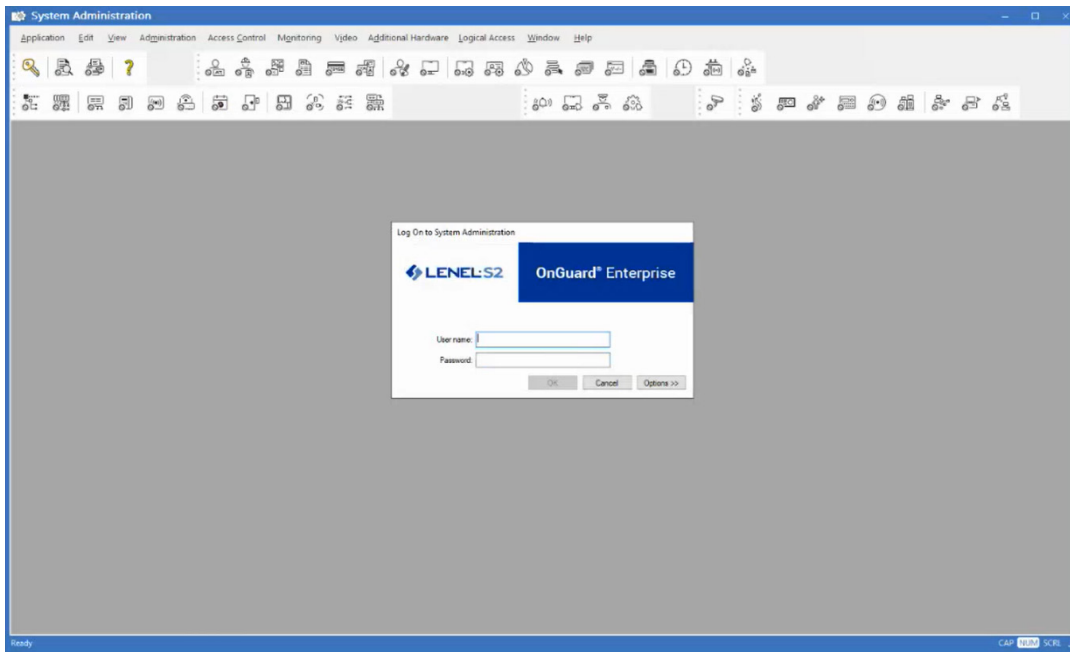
System Administration

Application Edit View Administration Access Control Monitoring Video Additional Hardware Logical Access Window Help

Log On to System Administration

LENEL:S2

OnGuard® Enterprise

User name:

Password:

OK Cancel Options >>

Ready

CAP NUM SCRL